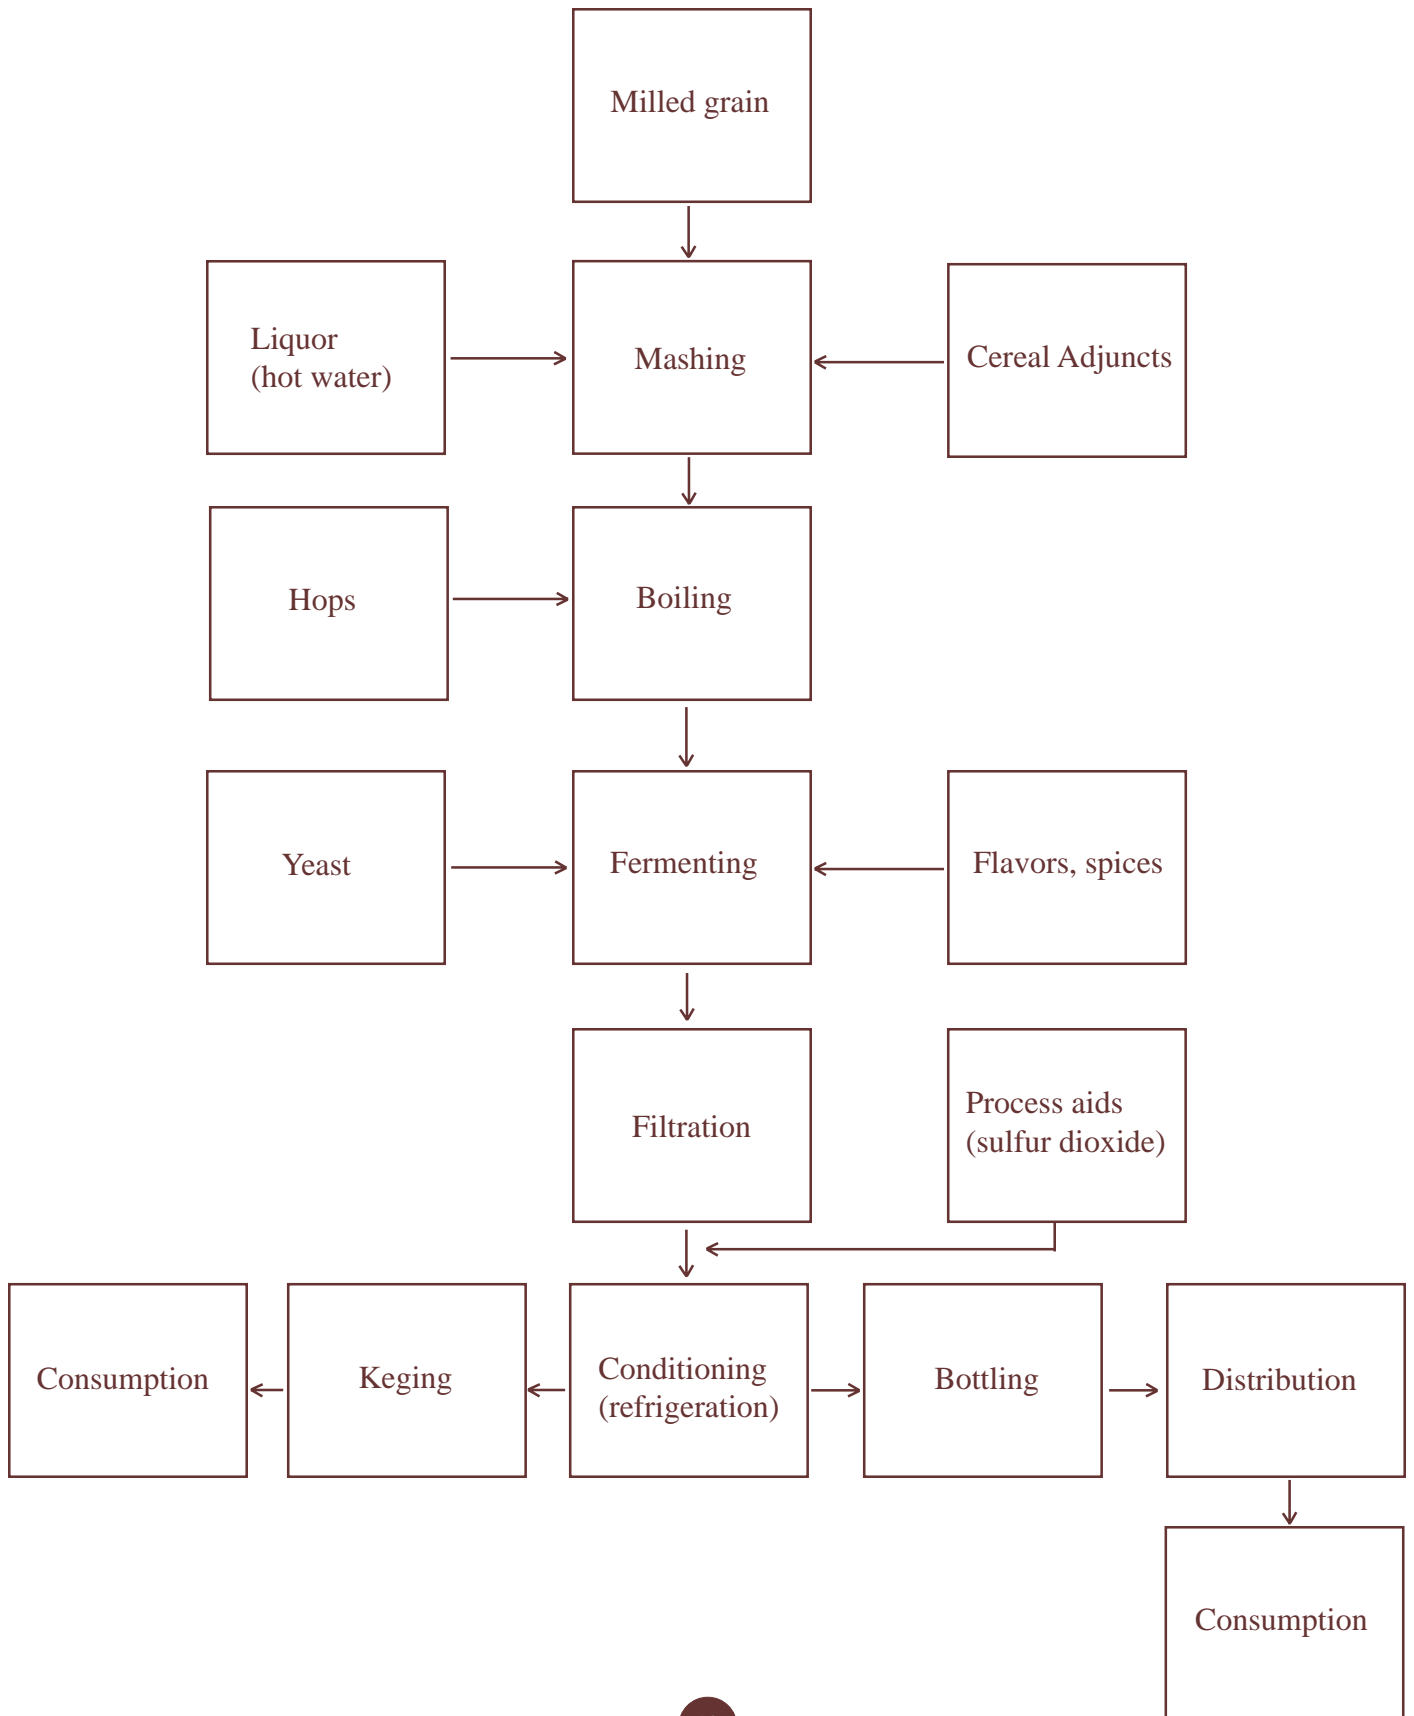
Milled grain

Liquor
(hot water)

Mashing

Cereal Adjuncts

Hops

Boiling

Yeast

Fermenting

Flavors, spices

Filtration

Process aids
(sulfur dioxide)

Consumption

Keging

Conditioning
(refrigeration)

Bottling

Distribution

Consumption